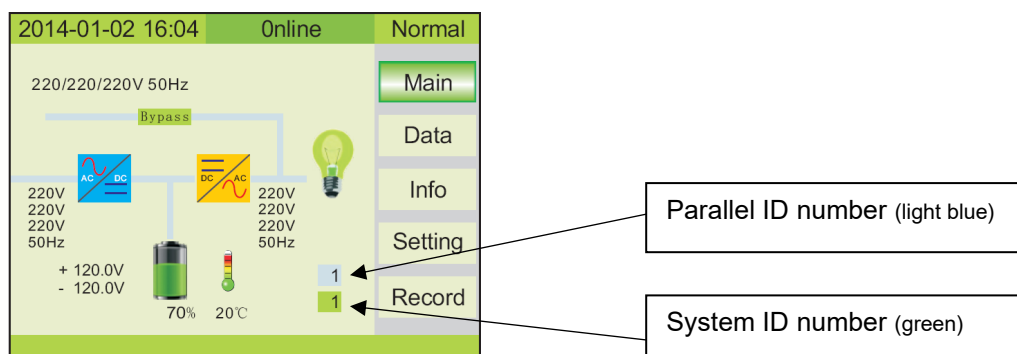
2014-01-02 16:04 0nline Normal

220/220/220V 50Hz

Bypass

AC DC

DC AC

220V
220V
220V
50Hz

220V
220V
220V
50Hz

+ 120.0V
- 120.0V

70%

20℃

1

1

Main

Data

Info

Setting

Record

Parallel ID number (light blue)

System ID number (green)